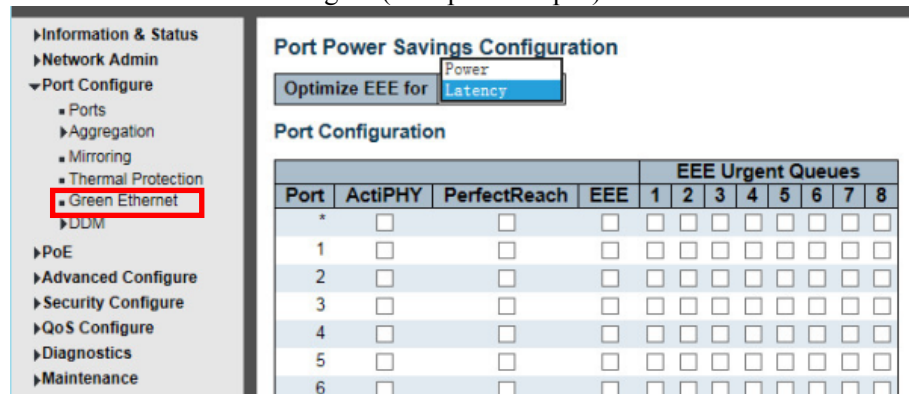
▸Information & Status
▸Network Admin
▾Port Configure
▪ Ports
▸Aggregation
▪ Mirroring
▪ Thermal Protection
▪ Green Ethernet
▸DDM
▸PoE
▸Advanced Configure
▸Security Configure
▸QoS Configure
▸Diagnostics
▸Maintenance

Port Power Savings Configuration

Optimize EEE for | Power | Latency

Port Configuration

| Port | ActiPHY | PerfectReach | EEE | 1 | 2 | 3 | 4 | 5 | 6 | 7 | 8 |
|---|---|---|---|---|---|---|---|---|---|---|---|
| | | | | EEE Urgent Queues | | | | | | | |
| * | | | | | | | | | | | |
| 1 | | | | | | | | | | | |
| 2 | | | | | | | | | | | |
| 3 | | | | | | | | | | | |
| 4 | | | | | | | | | | | |
| 5 | | | | | | | | | | | |
| 6 | | | | | | | | | | | |